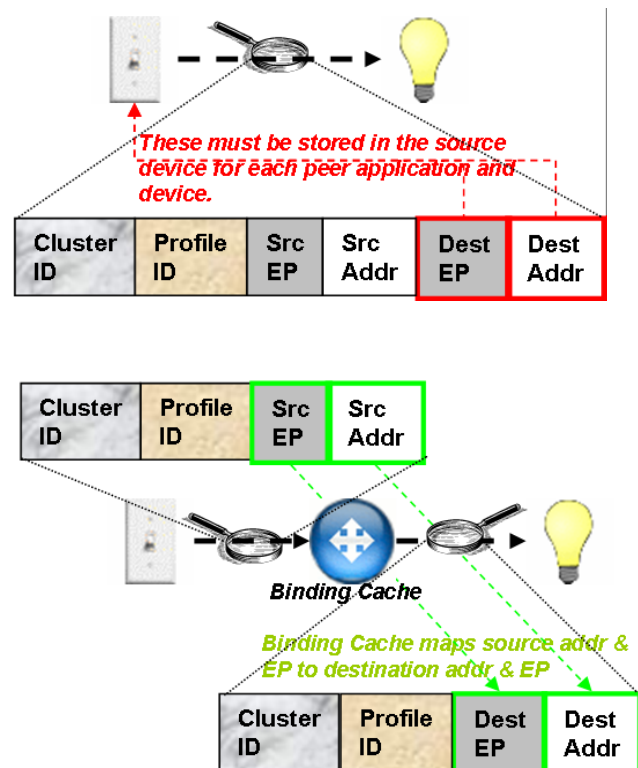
These must be stored in the source device for each peer application and device.

| Cluster ID | Profile ID | Src EP | Src Addr | Dest EP | Dest Addr |
|---|---|---|---|---|---|

| Cluster ID | Profile ID | Src EP | Src Addr |
|---|---|---|---|

Binding Cache

Binding Cache maps source addr & EP to destination addr & EP

| Cluster ID | Profile ID | Dest EP | Dest Addr |
|---|---|---|---|